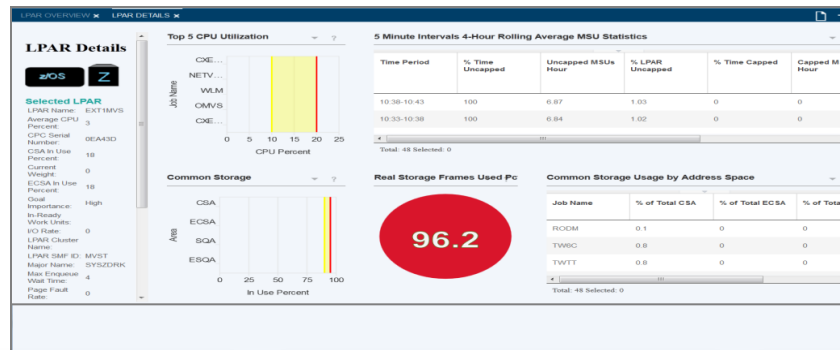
LPAR OVERVIEW ✖ LPAR DETAILS ✖

LPAR Details

z/OS Z

Selected LPAR
LPAR Name: EXT1MVS
Average CPU Percent: 3
CPC Serial Number: 0EA43D
CSA In Use Percent: 18
Current Weight: 0
ECSA In Use Percent: 18
Goal Importance: High
In-Ready Work Units: 8
I/O Rate: 0
LPAR Cluster Name:
LPAR SMF ID: MVST
Major Name: SYSZDRK
Max Enqueue Wait Time: 4
Page Fault Rate: 0

Top 5 CPU Utilization

Job Name
CXE...
NETV...
WLM
OMVS
CXE...
0 5 10 15 20 25
CPU Percent

5 Minute Intervals 4-Hour Rolling Average MSU Statistics

| Time Period | % Time Uncapped | Uncapped MSUs Hour | % LPAR Uncapped | % Time Capped | Capped M Hour |
|---|---|---|---|---|---|
| 10:38-10:43 | 100 | 0.87 | 1.03 | 0 | 0 |
| 10:33-10:38 | 100 | 0.84 | 1.02 | 0 | 0 |

Total: 48 Selected: 0

Common Storage

Area
CSA
ECSA
SQA
ESQA
0 25 50 75 100
In Use Percent

Real Storage Frames Used Pc

96.2

Common Storage Usage by Address Space

| Job Name | % of Total CSA | % of Total ECSA | % of Tota |
|---|---|---|---|
| RODM | 0.1 | 0 | 0 |
| TW6C | 0.8 | 0 | 0 |
| TWTT | 0.8 | 0 | 0 |

Total: 48 Selected: 0